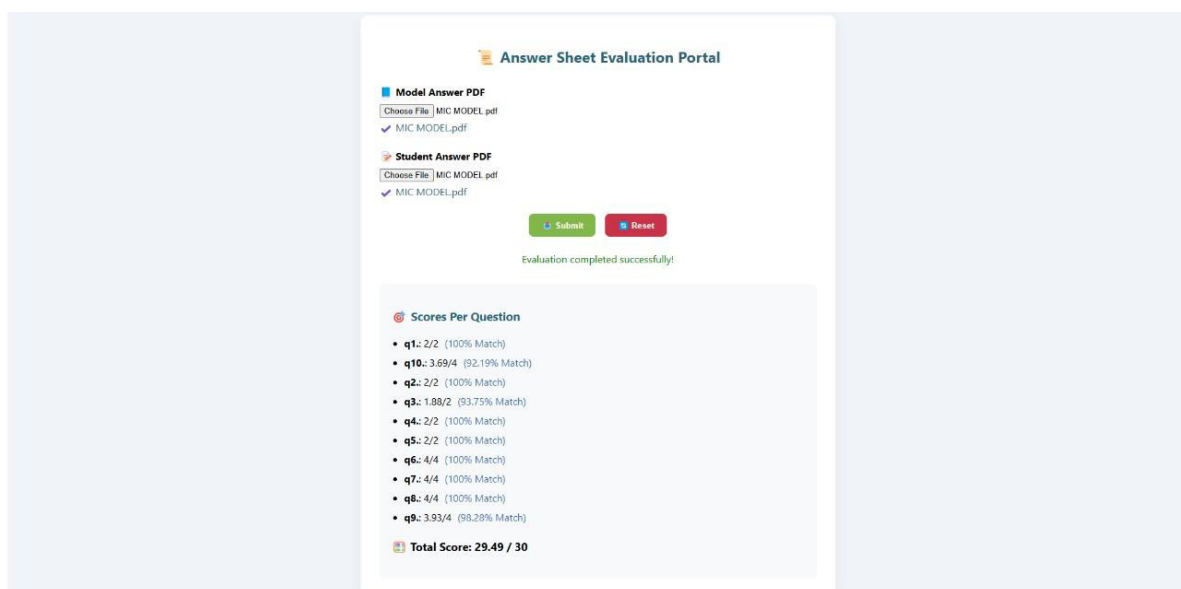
Answer Sheet Evaluation Portal

Model Answer PDF

Choose File MIC MODEL.pdf

✔ MIC MODEL.pdf

Student Answer PDF

Choose File MIC MODEL.pdf

✔ MIC MODEL.pdf

Submit Reset

Evaluation completed successfully!

Scores Per Question

- q1.: 2/2 (100% Match)
- q10.: 3.69/4 (92.19% Match)
- q2.: 2/2 (100% Match)
- q3.: 1.88/2 (93.75% Match)
- q4.: 2/2 (100% Match)
- q5.: 2/2 (100% Match)
- q6.: 4/4 (100% Match)
- q7.: 4/4 (100% Match)
- q8.: 4/4 (100% Match)
- q9.: 3.93/4 (98.28% Match)

Total Score: 29.49 / 30